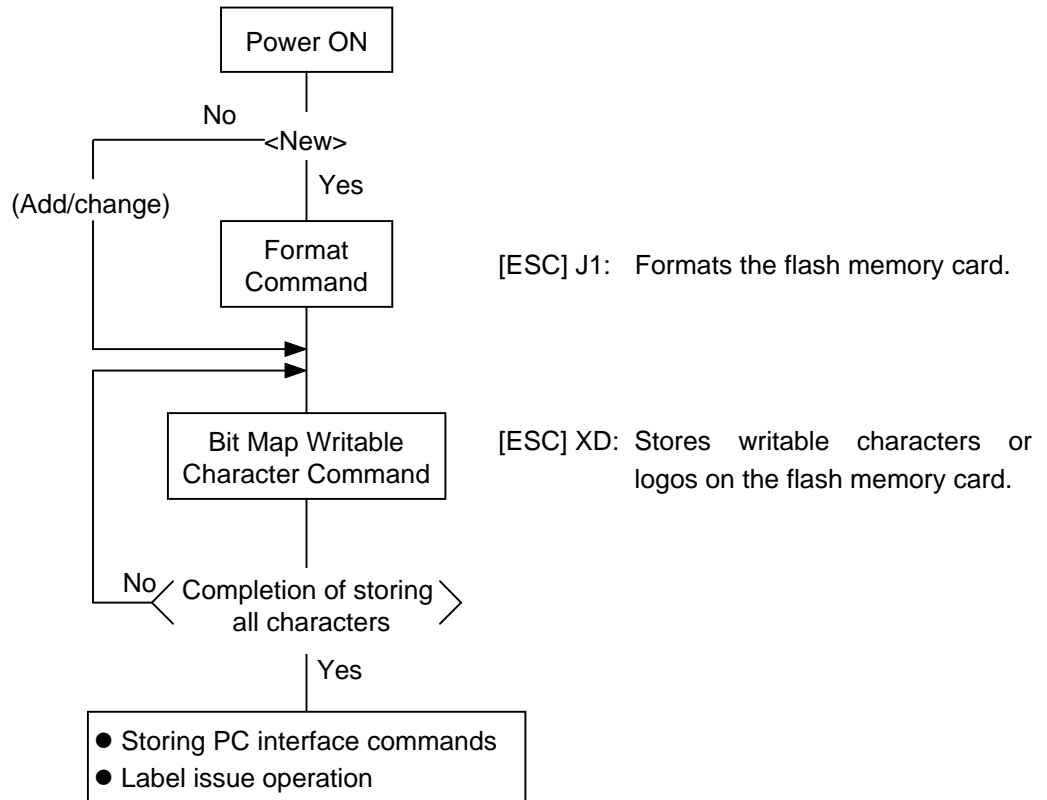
Power ON

No

<New>

Yes

(Add/change)

Format Command

[ESC] J1: Formats the flash memory card.

Bit Map Writable Character Command

[ESC] XD: Stores writable characters or logos on the flash memory card.

No

Completion of storing all characters

Yes

● Storing PC interface commands
● Label issue operation